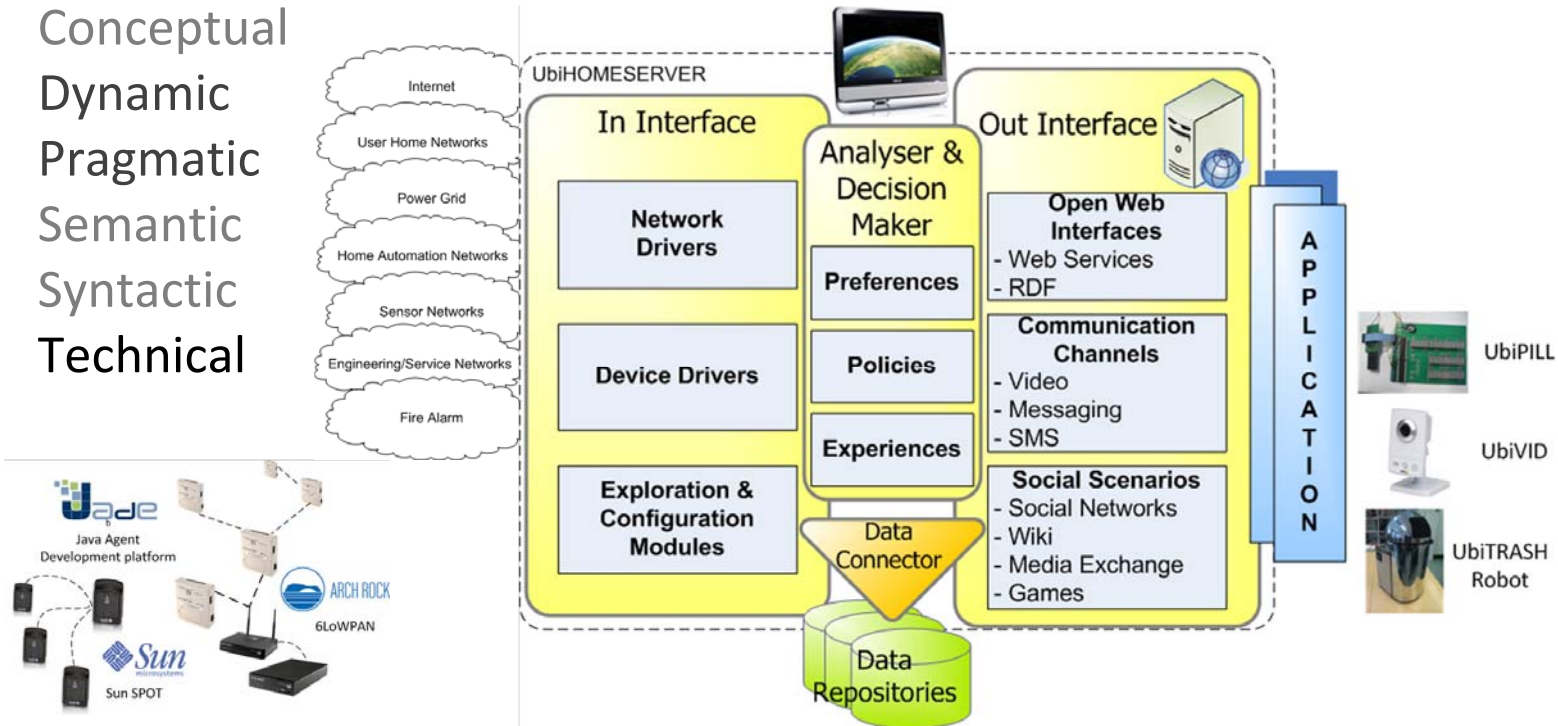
Conceptual
Dynamic
Pragmatic
Semantic
Syntactic
Technical

Internet
User Home Networks
Power Grid
Home Automation Networks
Sensor Networks
Engineering/Service Networks
Fire Alarm

Jade
Java Agent Development platform

ARCH ROCK
6LoWPAN

Sun microsystems
Sun SPOT

UbiHOMESERVER

In Interface

Network Drivers

Device Drivers

Exploration & Configuration Modules

Analyser & Decision Maker

Preferences

Policies

Experiences

Data Connector

Data Repositories

Out Interface

Open Web Interfaces
- Web Services
- RDF

Communication Channels
- Video
- Messaging
- SMS

Social Scenarios
- Social Networks
- Wiki
- Media Exchange
- Games

APPLICATION

UbiPILL

UbiVID

UbiTRASH Robot